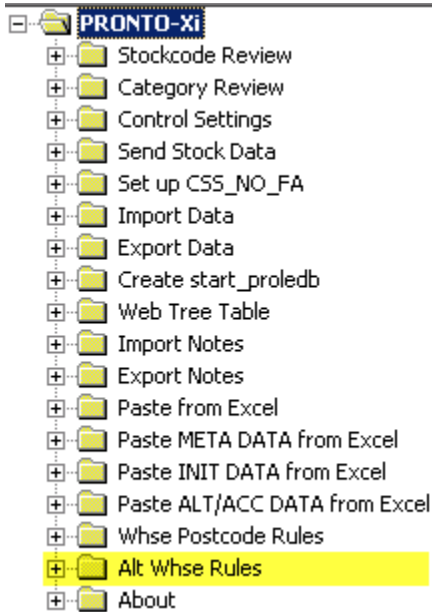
PRONTO-Xi
Stockcode Review
Category Review
Control Settings
Send Stock Data
Set up CSS_NO_FA
Import Data
Export Data
Create start_proledb
Web Tree Table
Import Notes
Export Notes
Paste from Excel
Paste META DATA from Excel
Paste INIT DATA from Excel
Paste ALT/ACC DATA from Excel
Whse Postcode Rules
Alt Whse Rules
About